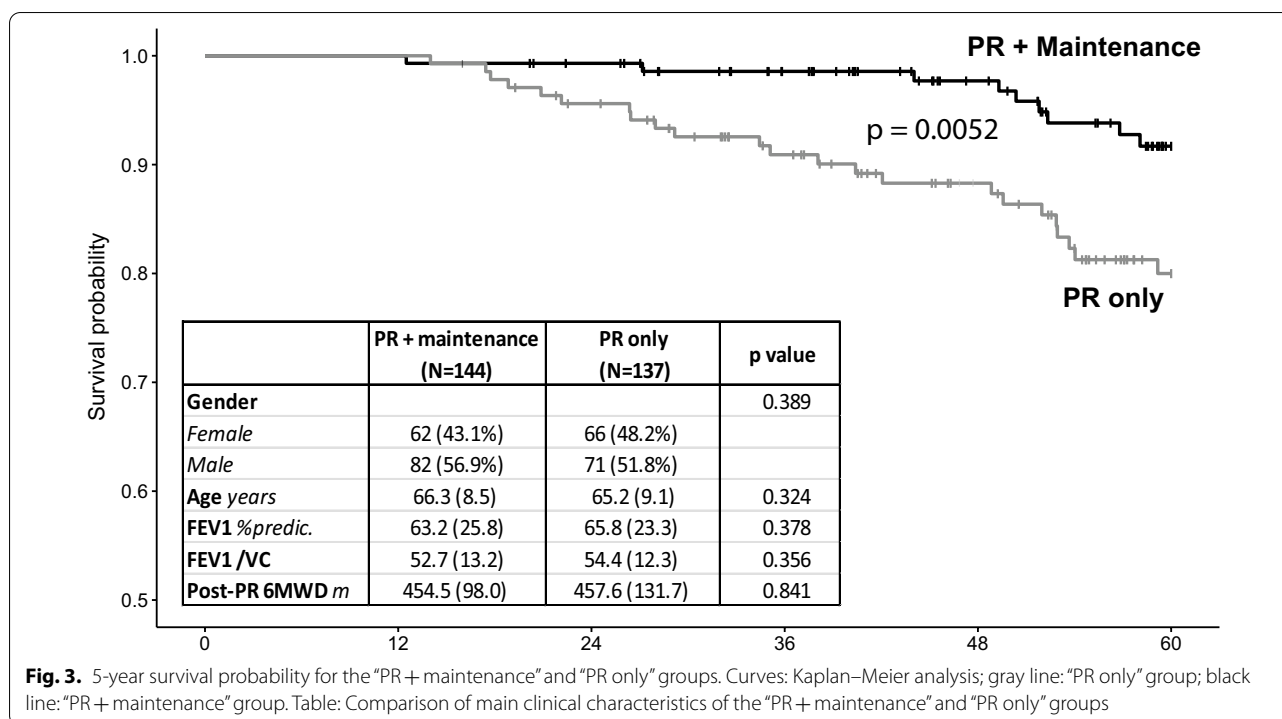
PR + Maintenance

p = 0.0052

PR only

Survival probability

1.0
0.9
0.8
0.7
0.6
0.5

| | PR + maintenance (N=144) | PR only (N=137) | p value |
|---|---|---|---|
| **Gender** | | | 0.389 |
| *Female* | 62 (43.1%) | 66 (48.2%) | |
| *Male* | 82 (56.9%) | 71 (51.8%) | |
| **Age** *years* | 66.3 (8.5) | 65.2 (9.1) | 0.324 |
| **FEV1** *%predic.* | 63.2 (25.8) | 65.8 (23.3) | 0.378 |
| **FEV1 /VC** | 52.7 (13.2) | 54.4 (12.3) | 0.356 |
| **Post-PR 6MWD** *m* | 454.5 (98.0) | 457.6 (131.7) | 0.841 |

0 12 24 36 48 60

**Fig. 3.** 5-year survival probability for the "PR + maintenance" and "PR only" groups. Curves: Kaplan–Meier analysis; gray line: "PR only" group; black line: "PR + maintenance" group. Table: Comparison of main clinical characteristics of the "PR + maintenance" and "PR only" groups